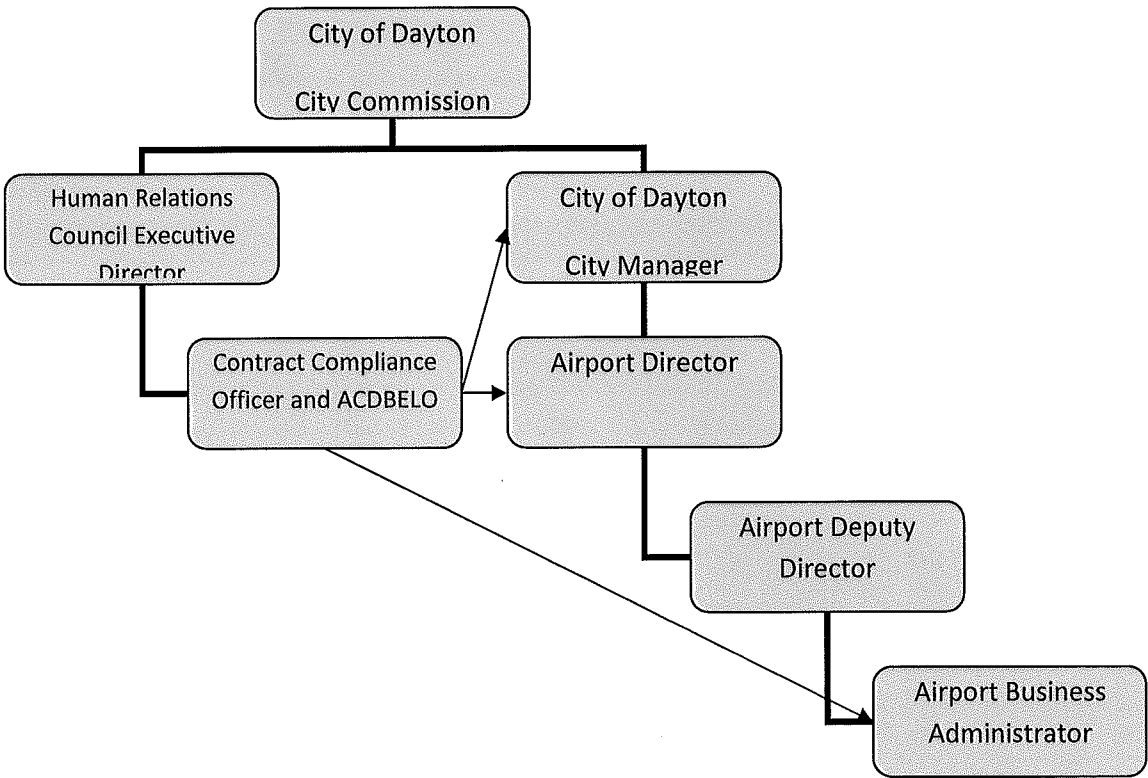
City of Dayton

City Commission

Human Relations Council Executive Director

City of Dayton

City Manager

Contract Compliance Officer and ACDBELO

Airport Director

Airport Deputy Director

Airport Business Administrator